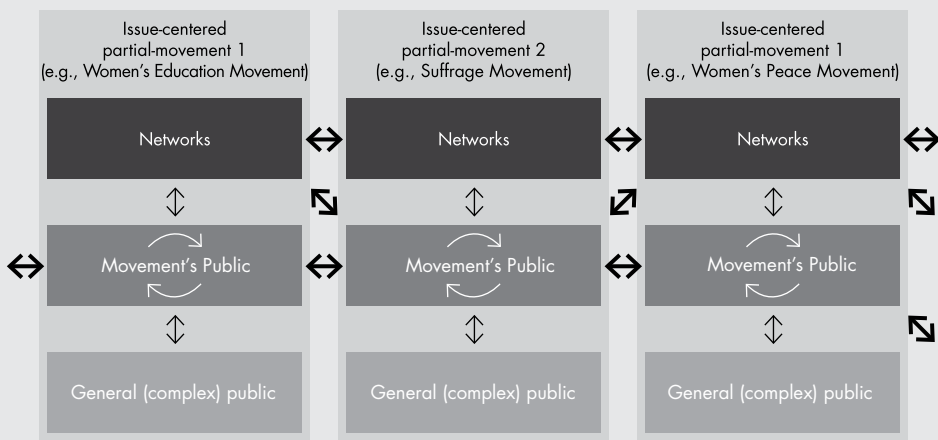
Issue-centered partial-movement 1 (e.g., Women's Education Movement)

Networks

Movement's Public

General (complex) public

Issue-centered partial-movement 2 (e.g., Suffrage Movement)

Networks

Movement's Public

General (complex) public

Issue-centered partial-movement 1 (e.g., Women's Peace Movement)

Networks

Movement's Public

General (complex) public